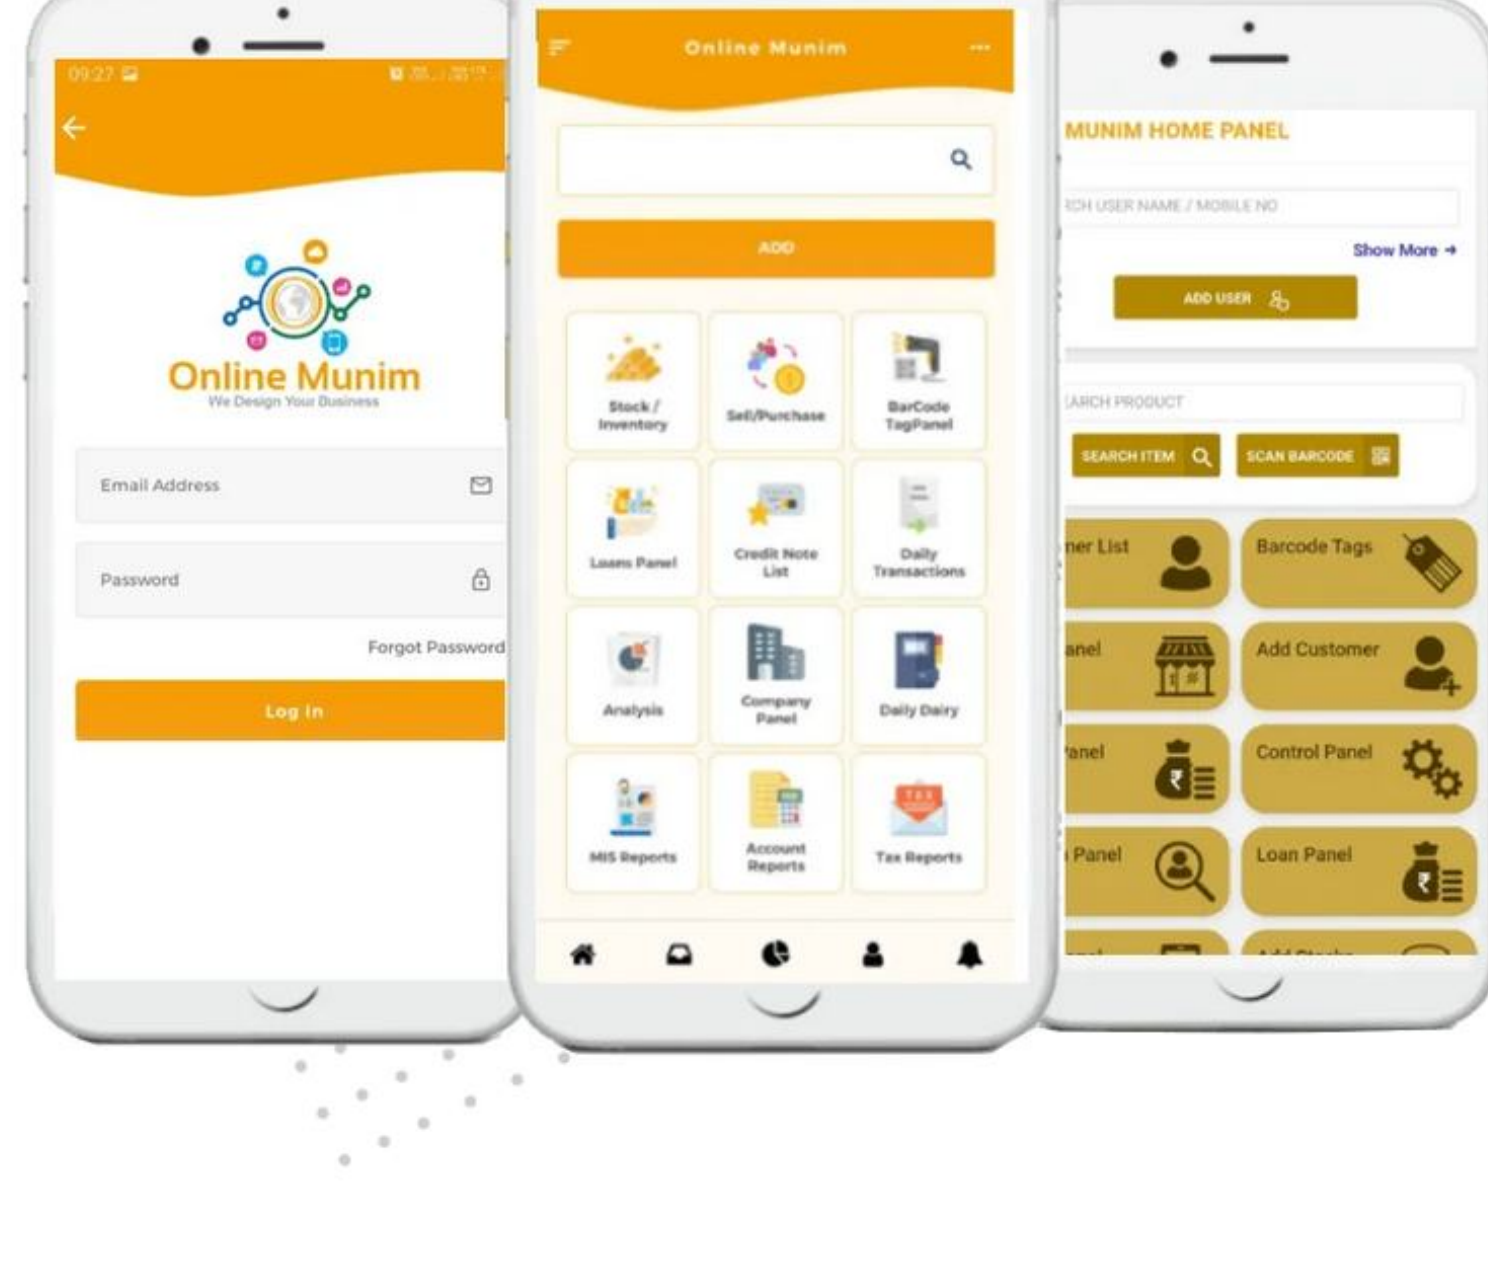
09:27

Online Munim
We Design Your Business

Email Address

Password

Forgot Password

Log In

Online Munim

ADD

Stock / Inventory

Sell/Purchase

BarCode TagPanel

Loans Panel

Credit Note List

Daily Transactions

Analysis

Company Panel

Daily Dairy

MIS Reports

Account Reports

Tax Reports

MUNIM HOME PANEL

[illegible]CH USER NAME / MOBILE NO

Show More →

ADD USER

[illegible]ARCH PRODUCT

SEARCH ITEM

SCAN BARCODE

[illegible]ner List

Barcode Tags

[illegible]anel

Add Customer

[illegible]anel

Control Panel

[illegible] Panel

Loan Panel

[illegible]